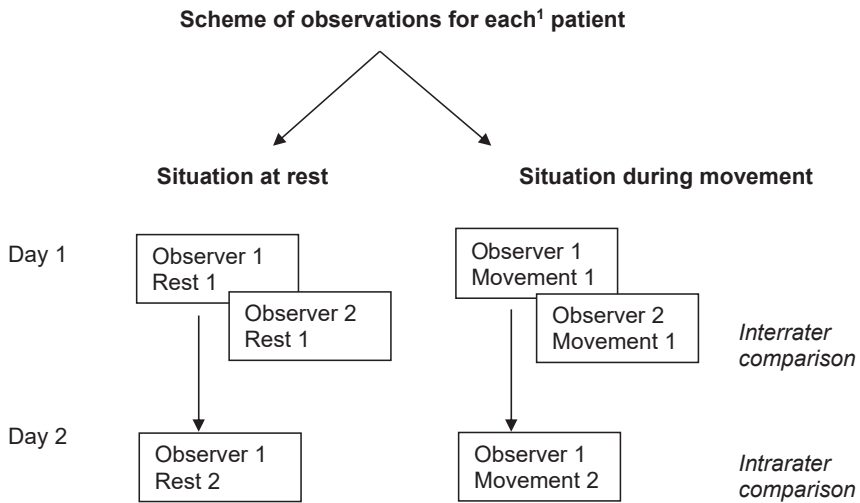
Scheme of observations for each$^1$ patient

Situation at rest

Situation during movement

Day 1

Observer 1
Rest 1

Observer 2
Rest 1

Observer 1
Movement 1

Observer 2
Movement 1

Interrater comparison

Day 2

Observer 1
Rest 2

Observer 1
Movement 2

Intrarater comparison